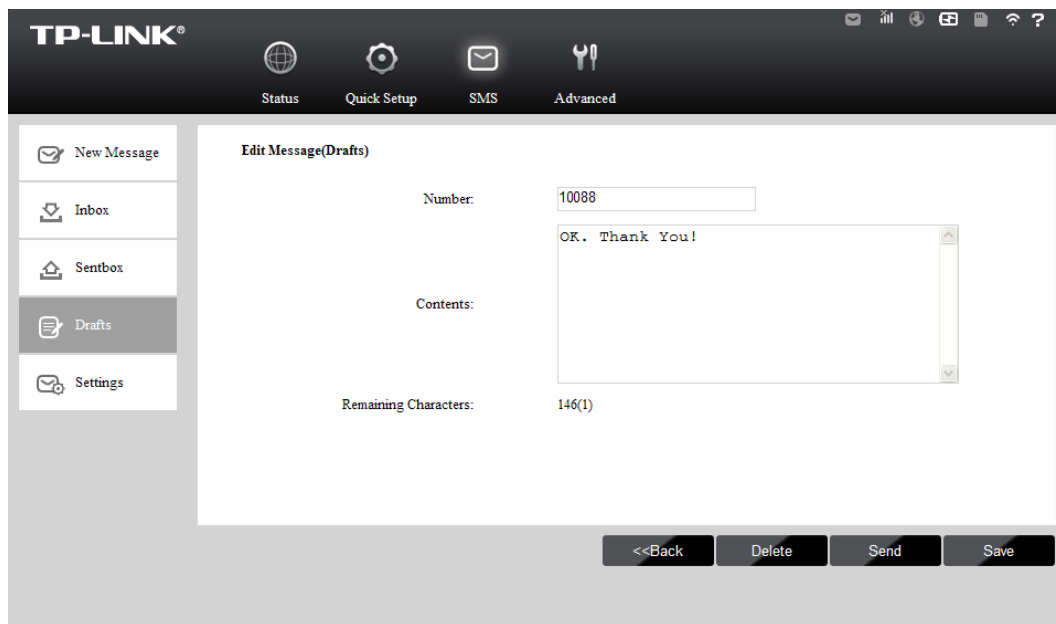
TP-LINK®

?

Status
Quick Setup
SMS
Advanced

New Message
Inbox
Sentbox
Drafts
Settings

Edit Message(Drafts)

Number: 10088

Contents: OK. Thank You!

Remaining Characters: 146(1)

<<Back
Delete
Send
Save